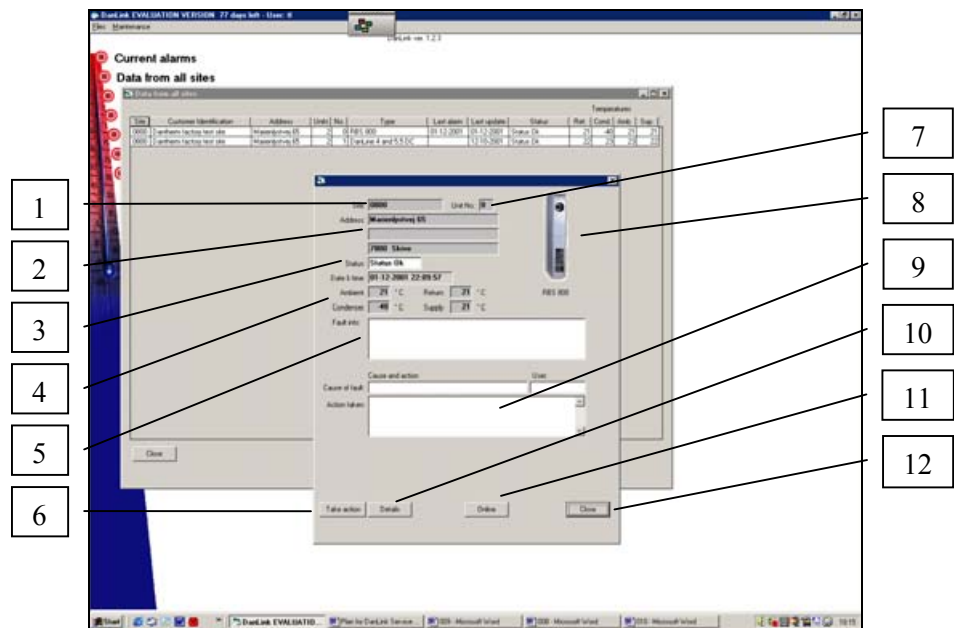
DanLink EVALUATION VERSION 77 days left - User: 0
File Maintenance
DanLink ver. 1.2.3
Current alarms
Data from all sites
Data from all sites
Temperatures

| Site | Customer Identification | Address | Units | No | Type | Last alarm | Last update | Status | Ret. | Cond. | Amb. | Sup. |
|---|---|---|---|---|---|---|---|---|---|---|---|---|
| 0600 | Danfoss factory test site | Mariendalsvej 65 | 2 | 0 | RBS 800 | 01-12-2001 | 01-12-2001 | Status Ok | 21 | -40 | 21 | 21 |
| 0600 | Danfoss factory test site | Mariendalsvej 65 | 2 | 1 | DanLine 4 and 5.5 DC | | 12-10-2001 | Status Ok | 22 | 23 | 22 | 22 |

Close

Site 0600 Unit No. 0
Address Mariendalsvej 65
7800 Skive
Status Status Ok
Date & time 01-12-2001 22:09:57
Ambient 21 °C Return 21 °C
Condenser -40 °C Supply 21 °C
Fault info
RBS 800
Cause and action User
Cause of fault
Action taken
Take action Details Online Close

1
2
3
4
5
6
7
8
9
10
11
12

Start DanLink EVALUATIO... Plan for DanLink Service... 009 - Microsoft Word 008 - Microsoft Word 010 - Microsoft Word 10:15